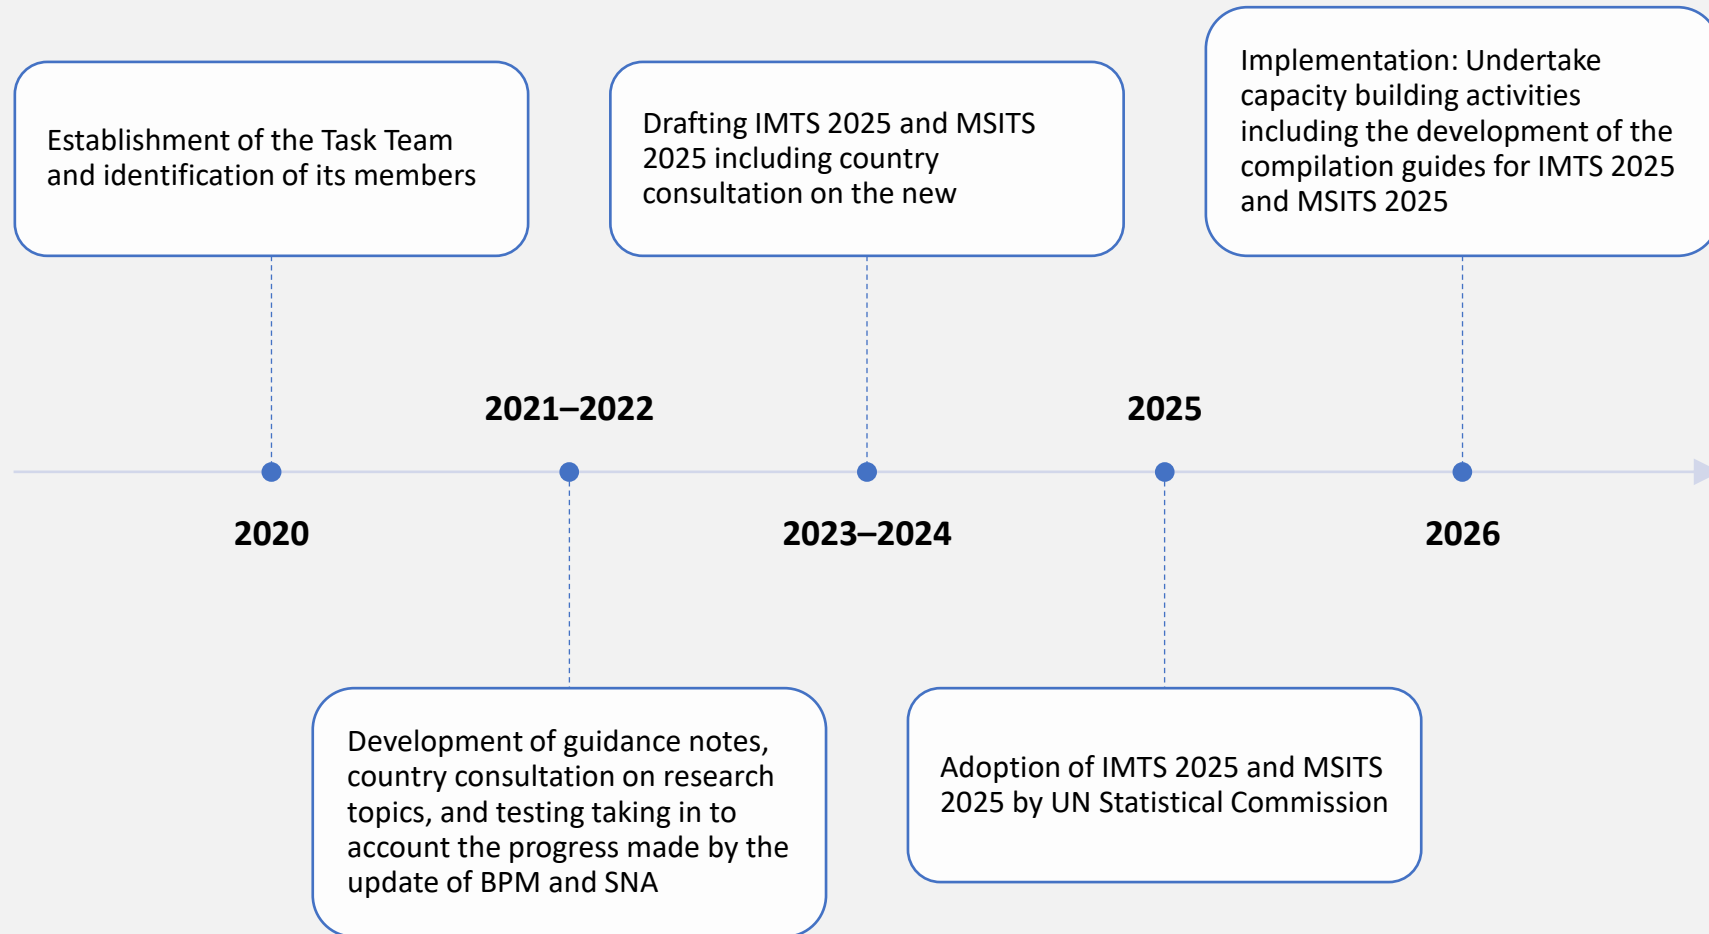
Establishment of the Task Team and identification of its members

2020

2021–2022

Development of guidance notes, country consultation on research topics, and testing taking in to account the progress made by the update of BPM and SNA

Drafting IMTS 2025 and MSITS 2025 including country consultation on the new

2023–2024

2025

Adoption of IMTS 2025 and MSITS 2025 by UN Statistical Commission

Implementation: Undertake capacity building activities including the development of the compilation guides for IMTS 2025 and MSITS 2025

2026